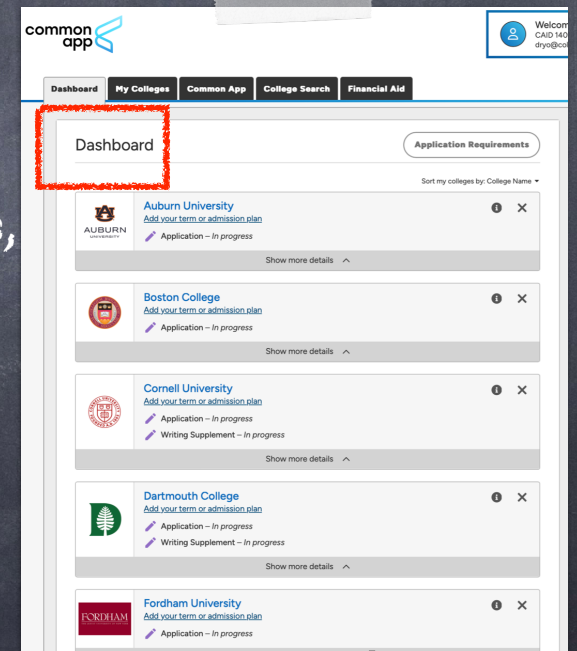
common app

Welcom
CAID 140
dryo@col

Dashboard
My Colleges
Common App
College Search
Financial Aid

Dashboard

Application Requirements

Sort my colleges by: College Name

AUBURN UNIVERSITY
Auburn University
Add your term or admission plan
Application – In progress
Show more details

Boston College
Add your term or admission plan
Application – In progress
Show more details

Cornell University
Add your term or admission plan
Application – In progress
Writing Supplement – In progress
Show more details

Dartmouth College
Add your term or admission plan
Application – In progress
Writing Supplement – In progress
Show more details

FORDHAM
Fordham University
Add your term or admission plan
Application – In progress